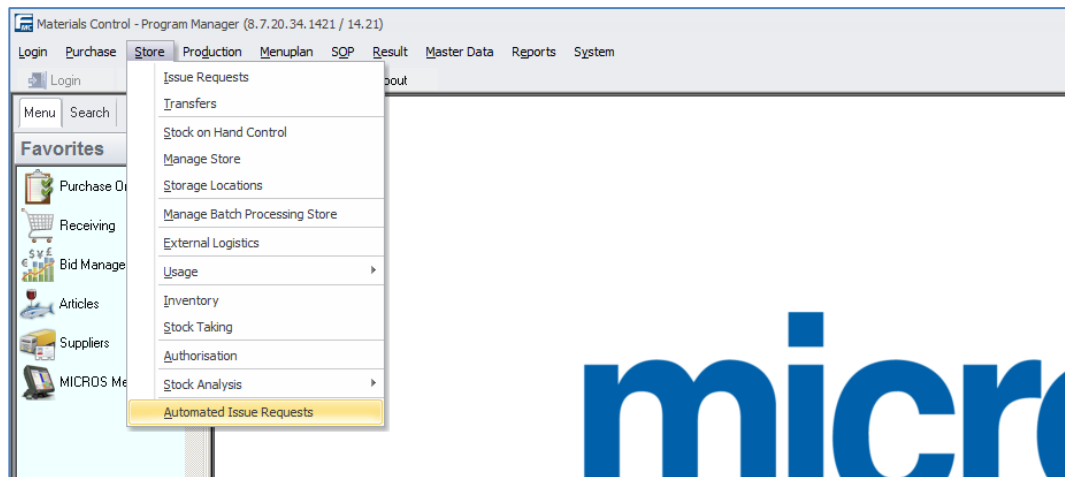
Materials Control - Program Manager (8.7.20.34.1421 / 14.21)

Login Purchase Store Production Menuplan SOP Result Master Data Reports System

Login

bout

Menu Search

Favorites

Purchase O

Receiving

Bid Manage

Articles

Suppliers

MICROS Me

Issue Requests
Transfers
Stock on Hand Control
Manage Store
Storage Locations
Manage Batch Processing Store
External Logistics
Usage
Inventory
Stock Taking
Authorisation
Stock Analysis
Automated Issue Requests

micro